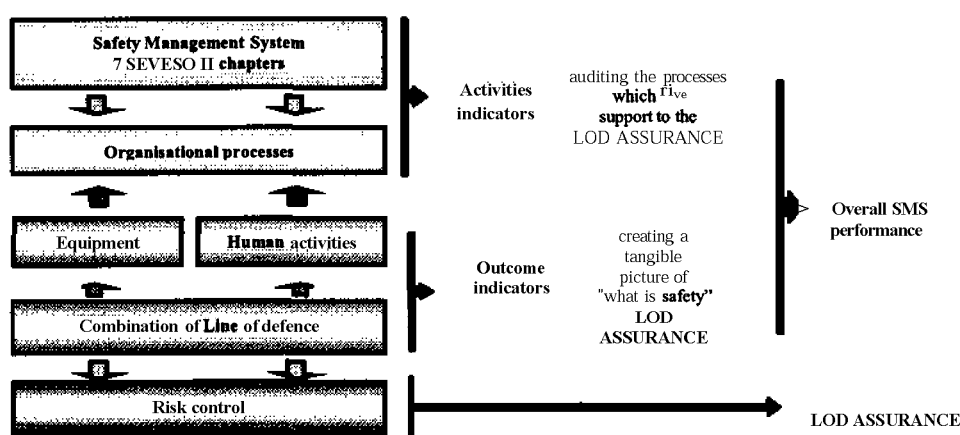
Safety Management System
7 SEVESO II chapters

Organisational processes

Equipment

Human activities

Combination of Line of defence

Risk control

Activities indicators

auditing the processes which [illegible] support to the LOD ASSURANCE

Outcome indicators

creating a tangible picture of "what is safety" LOD ASSURANCE

Overall SMS performance

LOD ASSURANCE